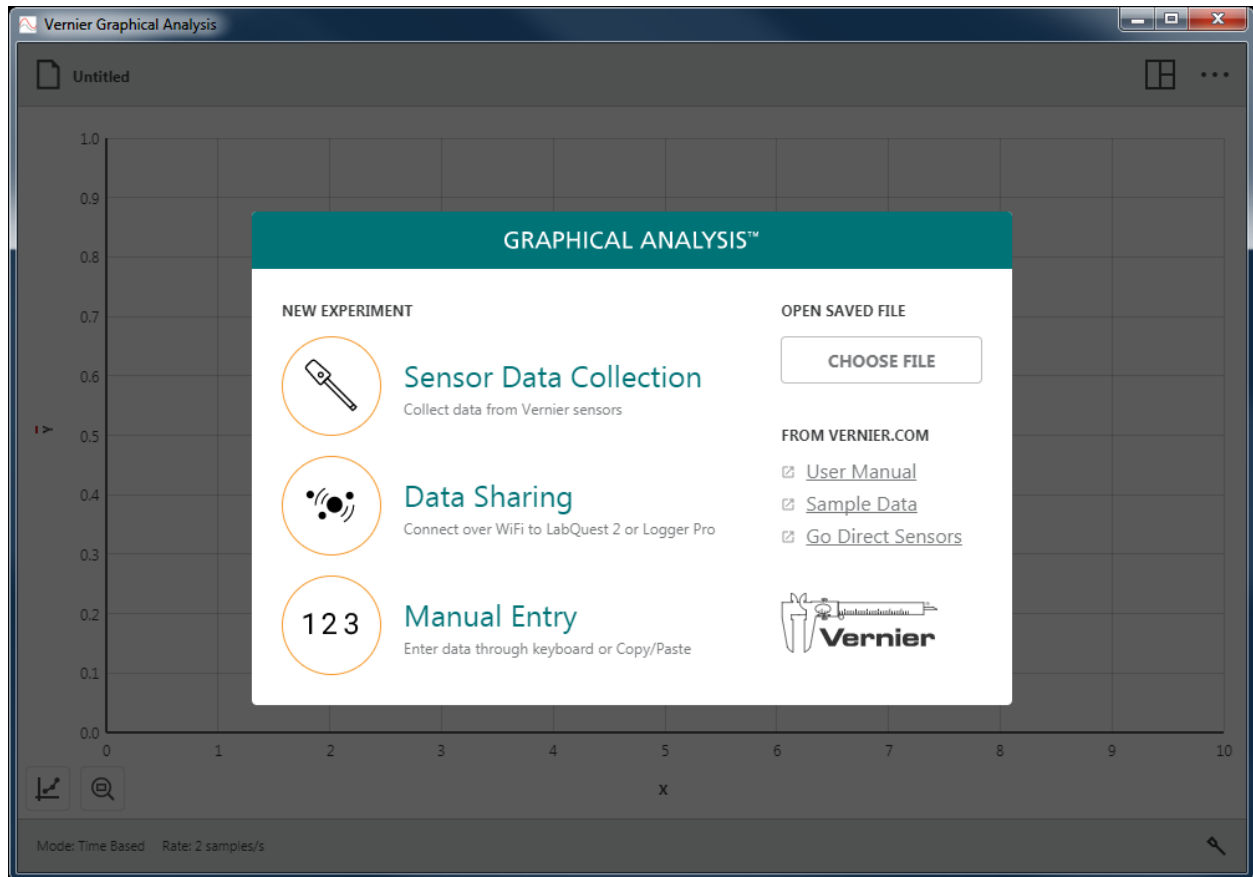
Vernier Graphical Analysis

Untitled

1.0
0.9
0.8
0.7
0.6
0.5
0.4
0.3
0.2
0.1
0.0

Y

0 1 2 3 4 5 6 7 8 9 10

X

GRAPHICAL ANALYSIS™

NEW EXPERIMENT

Sensor Data Collection
Collect data from Vernier sensors

Data Sharing
Connect over WiFi to LabQuest 2 or Logger Pro

1 2 3

Manual Entry
Enter data through keyboard or Copy/Paste

OPEN SAVED FILE

CHOOSE FILE

FROM VERNIER.COM

User Manual
Sample Data
Go Direct Sensors

Vernier

Mode: Time Based Rate: 2 samples/s